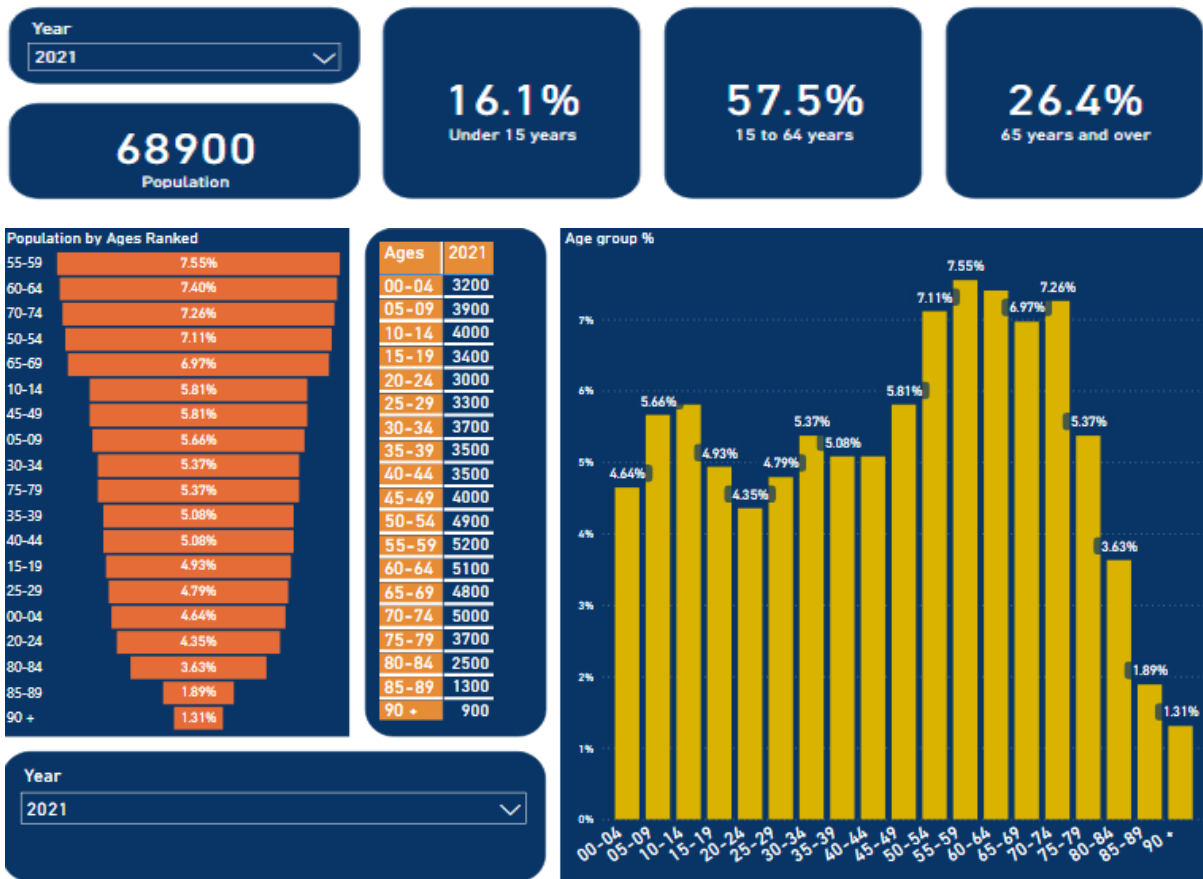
Year
2021

68900
Population

16.1%
Under 15 years

57.5%
15 to 64 years

26.4%
65 years and over

Population by Ages Ranked

| | |
|---|---|
| 55-59 | 7.55% |
| 60-64 | 7.40% |
| 70-74 | 7.26% |
| 50-54 | 7.11% |
| 65-69 | 6.97% |
| 10-14 | 5.81% |
| 45-49 | 5.81% |
| 05-09 | 5.66% |
| 30-34 | 5.37% |
| 75-79 | 5.37% |
| 35-39 | 5.08% |
| 40-44 | 5.08% |
| 15-19 | 4.93% |
| 25-29 | 4.79% |
| 00-04 | 4.64% |
| 20-24 | 4.35% |
| 80-84 | 3.63% |
| 85-89 | 1.89% |
| 90 + | 1.31% |

| Ages | 2021 |
|---|---|
| 00-04 | 3200 |
| 05-09 | 3900 |
| 10-14 | 4000 |
| 15-19 | 3400 |
| 20-24 | 3000 |
| 25-29 | 3300 |
| 30-34 | 3700 |
| 35-39 | 3500 |
| 40-44 | 3500 |
| 45-49 | 4000 |
| 50-54 | 4900 |
| 55-59 | 5200 |
| 60-64 | 5100 |
| 65-69 | 4800 |
| 70-74 | 5000 |
| 75-79 | 3700 |
| 80-84 | 2500 |
| 85-89 | 1300 |
| 90 + | 900 |

Age group %

7%
6%
5%
4%
3%
2%
1%
0%

4.64% 5.66% 4.93% 4.35% 4.79% 5.37% 5.08% 5.81% 7.11% 7.55% 6.97% 7.26% 5.37% 3.63% 1.89% 1.31%

00-04 05-09 10-14 15-19 20-24 25-29 30-34 35-39 40-44 45-49 50-54 55-59 60-64 65-69 70-74 75-79 80-84 85-89 90 +

Year
2021